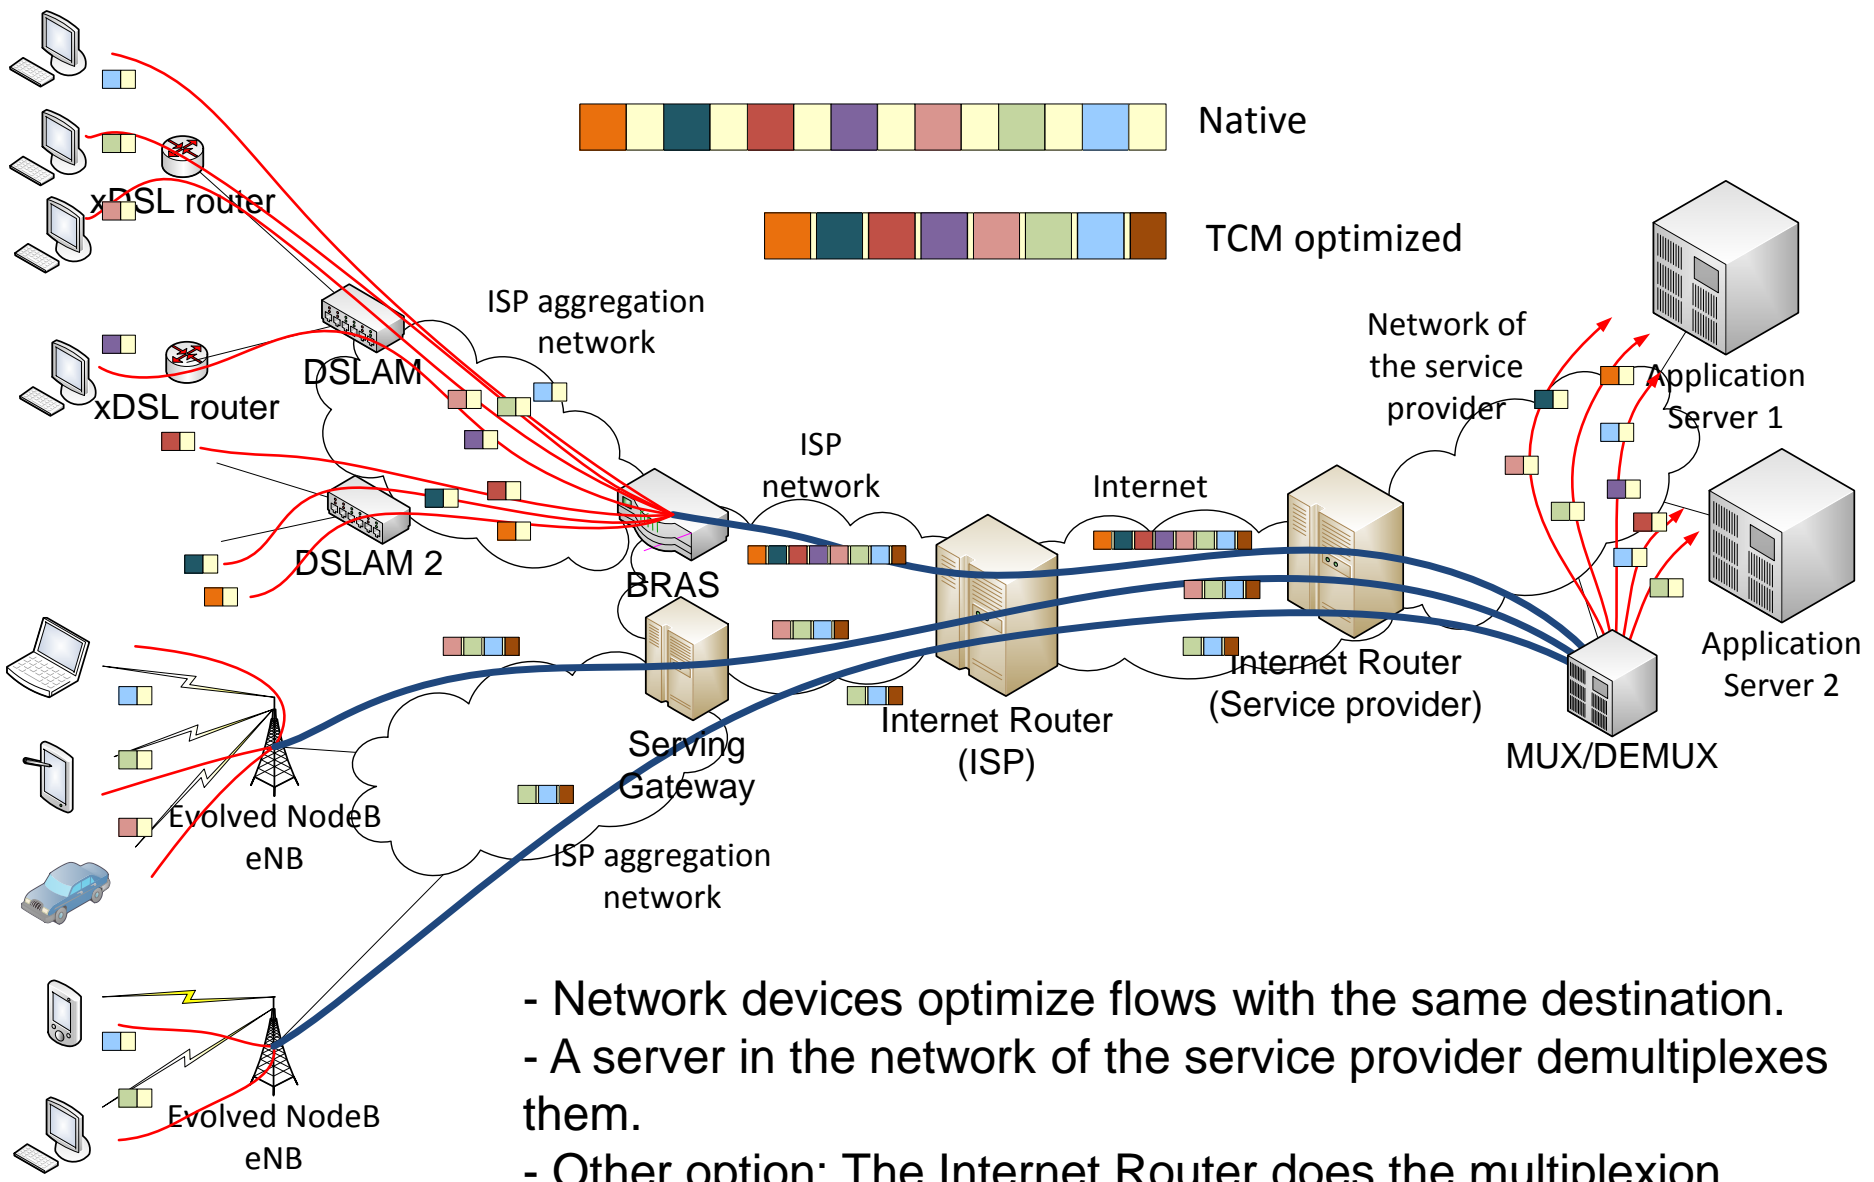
Native

TCM optimized

xDSL router

ISP aggregation network

Network of the service provider

Application Server 1

DSLAM

xDSL router

ISP network

Internet

DSLAM 2

BRAS

Application Server 2

Internet Router (Service provider)

Internet Router (ISP)

MUX/DEMUX

Serving Gateway

Evolved NodeB eNB

ISP aggregation network

Evolved NodeB eNB

- Network devices optimize flows with the same destination.
- A server in the network of the service provider demultiplexes them.
- Other option: The Internet Router does the multiplexion